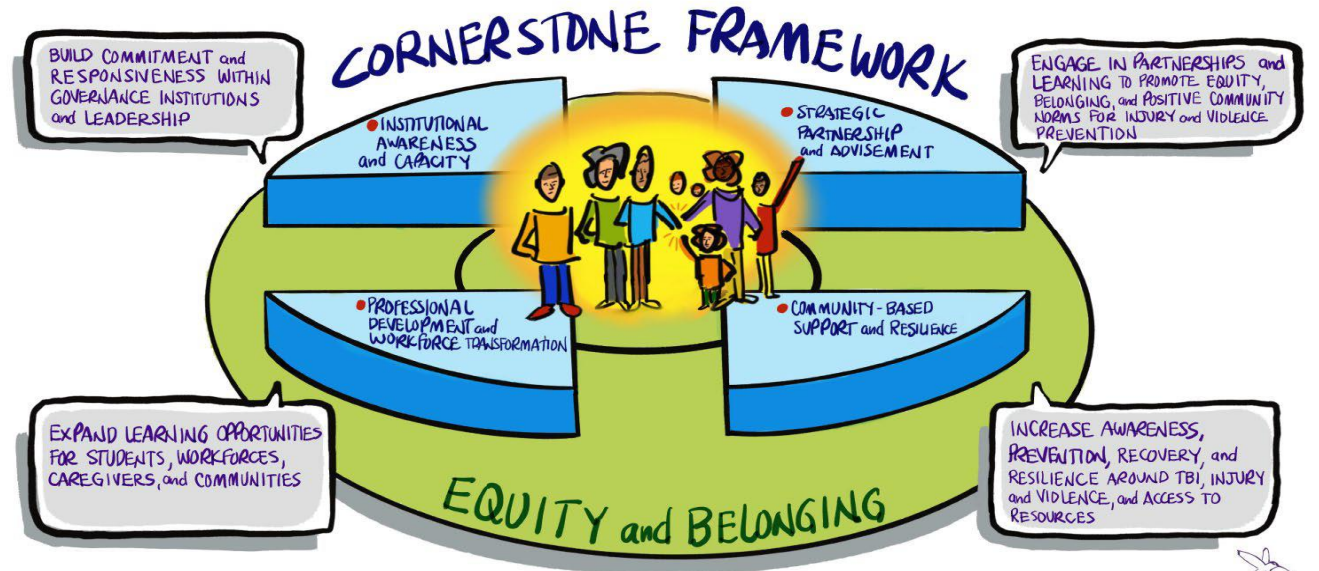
CORNERSTONE FRAMEWORK

BUILD COMMITMENT and RESPONSIVENESS WITHIN GOVERNANCE INSTITUTIONS and LEADERSHIP

INSTITUTIONAL AWARENESS and CAPACITY

STRATEGIC PARTNERSHIP and ADVISEMENT

ENGAGE IN PARTNERSHIPS and LEARNING TO PROMOTE EQUITY, BELONGING, and POSITIVE COMMUNITY NORMS FOR INJURY and VIOLENCE PREVENTION

PROFESSIONAL DEVELOPMENT and WORKFORCE TRANSFORMATION

COMMUNITY-BASED SUPPORT and RESILIENCE

EXPAND LEARNING OPPORTUNITIES FOR STUDENTS, WORKFORCES, CAREGIVERS, and COMMUNITIES

EQUITY and BELONGING

INCREASE AWARENESS, PREVENTION, RECOVERY, and RESILIENCE AROUND TBI, INJURY and VIOLENCE, and ACCESS TO RESOURCES